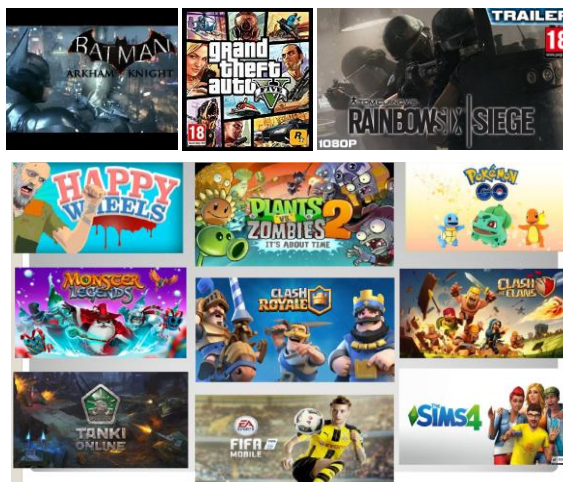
BATMAN ARKHAM KNIGHT

grand theft auto V
18

TRAILER
18
Tom Clancy's
RAINBOW SIX SIEGE
1080P

HAPPY WHEELS

PLANTS vs ZOMBIES 2
IT'S ABOUT TIME

POKéMON GO

MONSTER LEGENDS

CLASH ROYALE

CLASH OF CLANS

TANKI ONLINE

EA
FIFA MOBILE

THE SIMS 4